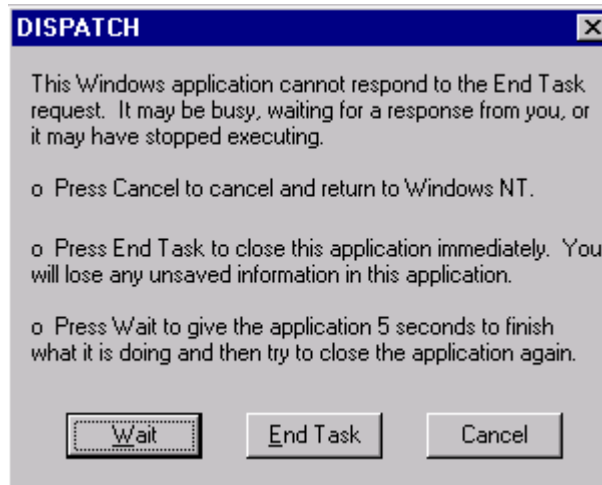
DISPATCH

This Windows application cannot respond to the End Task request. It may be busy, waiting for a response from you, or it may have stopped executing.

o Press Cancel to cancel and return to Windows NT.

o Press End Task to close this application immediately. You will lose any unsaved information in this application.

o Press Wait to give the application 5 seconds to finish what it is doing and then try to close the application again.

Wait End Task Cancel